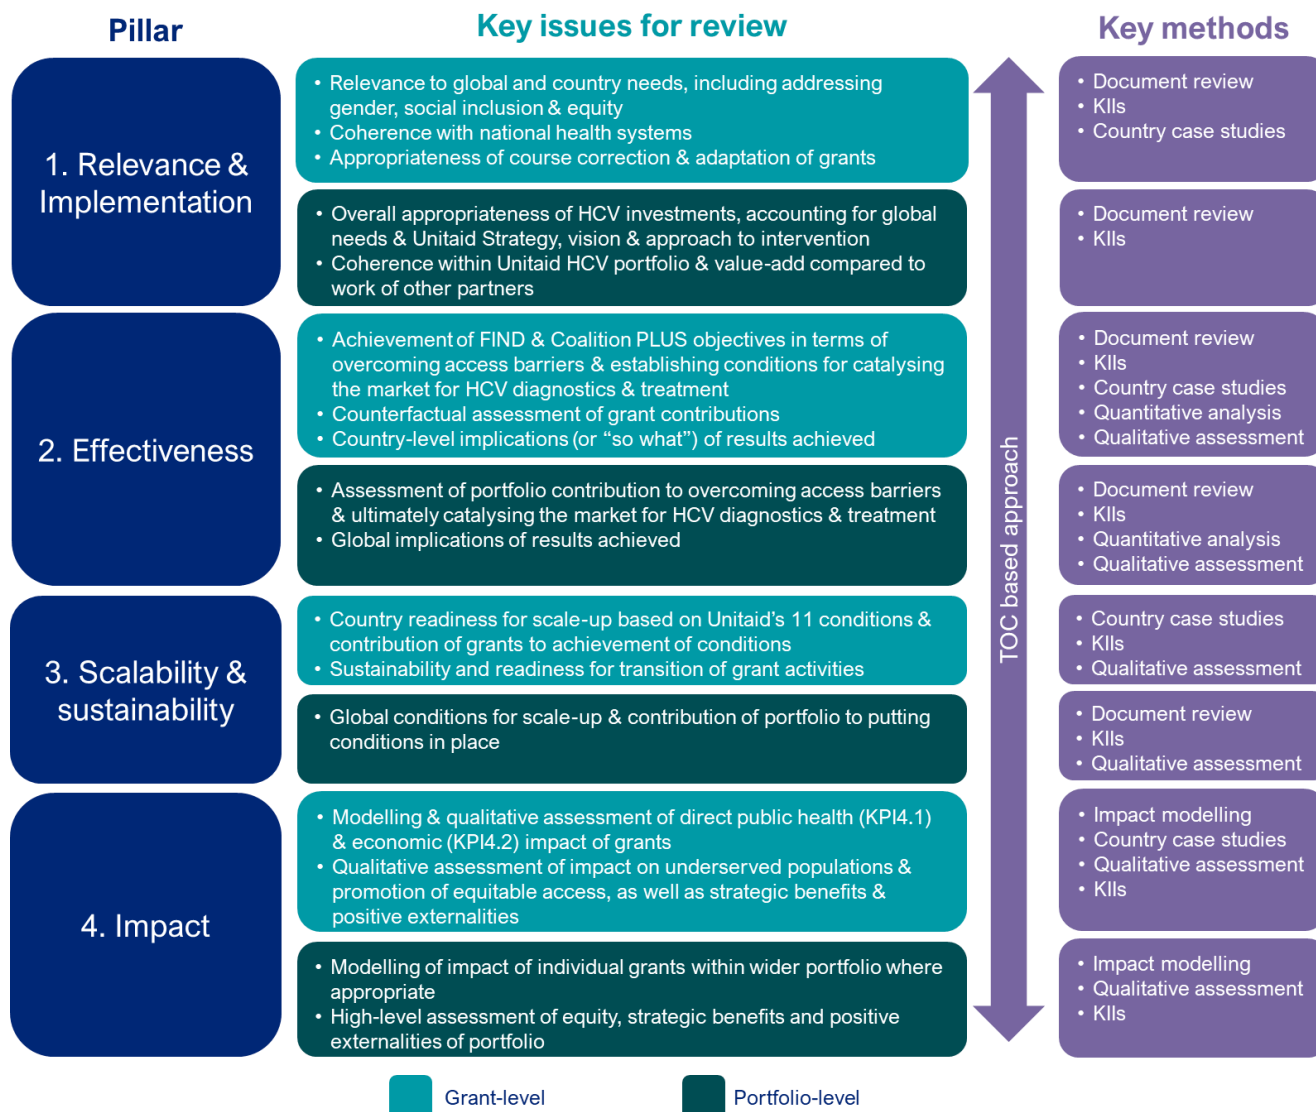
Pillar

Key issues for review

Key methods

1. Relevance & Implementation

• Relevance to global and country needs, including addressing gender, social inclusion & equity
• Coherence with national health systems
• Appropriateness of course correction & adaptation of grants

• Document review
• KIIs
• Country case studies

• Overall appropriateness of HCV investments, accounting for global needs & Unitaid Strategy, vision & approach to intervention
• Coherence within Unitaid HCV portfolio & value-add compared to work of other partners

• Document review
• KIIs

2. Effectiveness

• Achievement of FIND & Coalition PLUS objectives in terms of overcoming access barriers & establishing conditions for catalysing the market for HCV diagnostics & treatment
• Counterfactual assessment of grant contributions
• Country-level implications (or "so what") of results achieved

• Document review
• KIIs
• Country case studies
• Quantitative analysis
• Qualitative assessment

• Assessment of portfolio contribution to overcoming access barriers & ultimately catalysing the market for HCV diagnostics & treatment
• Global implications of results achieved

• Document review
• KIIs
• Quantitative analysis
• Qualitative assessment

3. Scalability & sustainability

• Country readiness for scale-up based on Unitaid's 11 conditions & contribution of grants to achievement of conditions
• Sustainability and readiness for transition of grant activities

• Country case studies
• KIIs
• Qualitative assessment

• Global conditions for scale-up & contribution of portfolio to putting conditions in place

• Document review
• KIIs
• Qualitative assessment

4. Impact

• Modelling & qualitative assessment of direct public health (KPI4.1) & economic (KPI4.2) impact of grants
• Qualitative assessment of impact on underserved populations & promotion of equitable access, as well as strategic benefits & positive externalities

• Impact modelling
• Country case studies
• Qualitative assessment
• KIIs

• Modelling of impact of individual grants within wider portfolio where appropriate
• High-level assessment of equity, strategic benefits and positive externalities of portfolio

• Impact modelling
• Qualitative assessment
• KIIs

TOC based approach

Grant-level

Portfolio-level